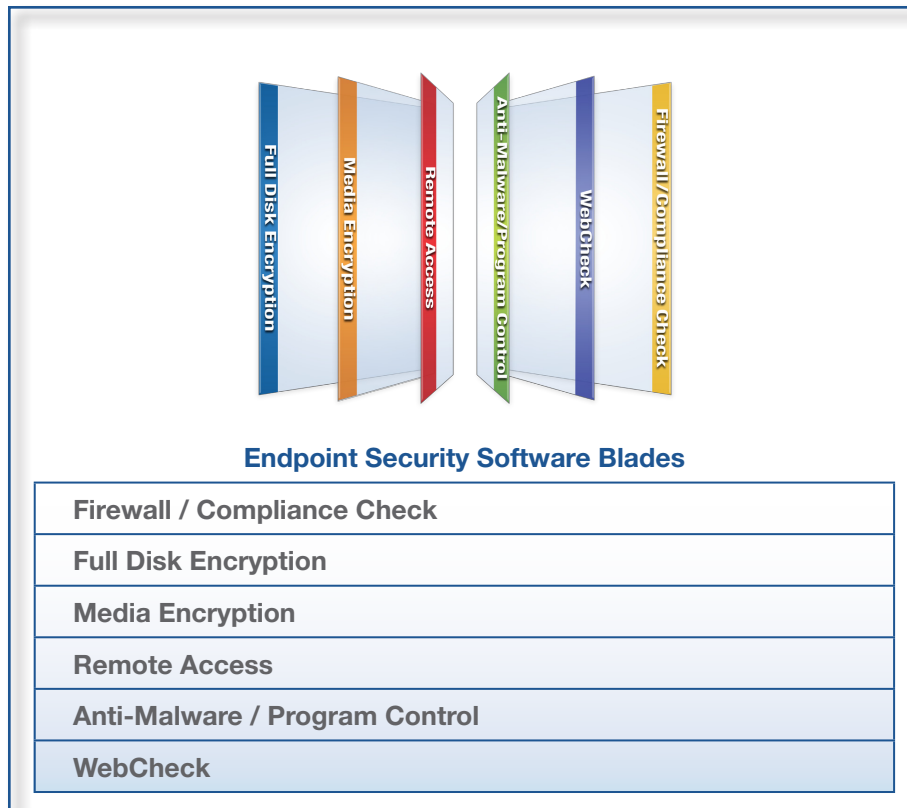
Full Disk Encryption
Media Encryption
Remote Access
Anti-Malware/Program Control
WebCheck
Firewall/Compliance Check

Endpoint Security Software Blades

| Firewall / Compliance Check |
|---|
| Full Disk Encryption |
| Media Encryption |
| Remote Access |
| Anti-Malware / Program Control |
| WebCheck |